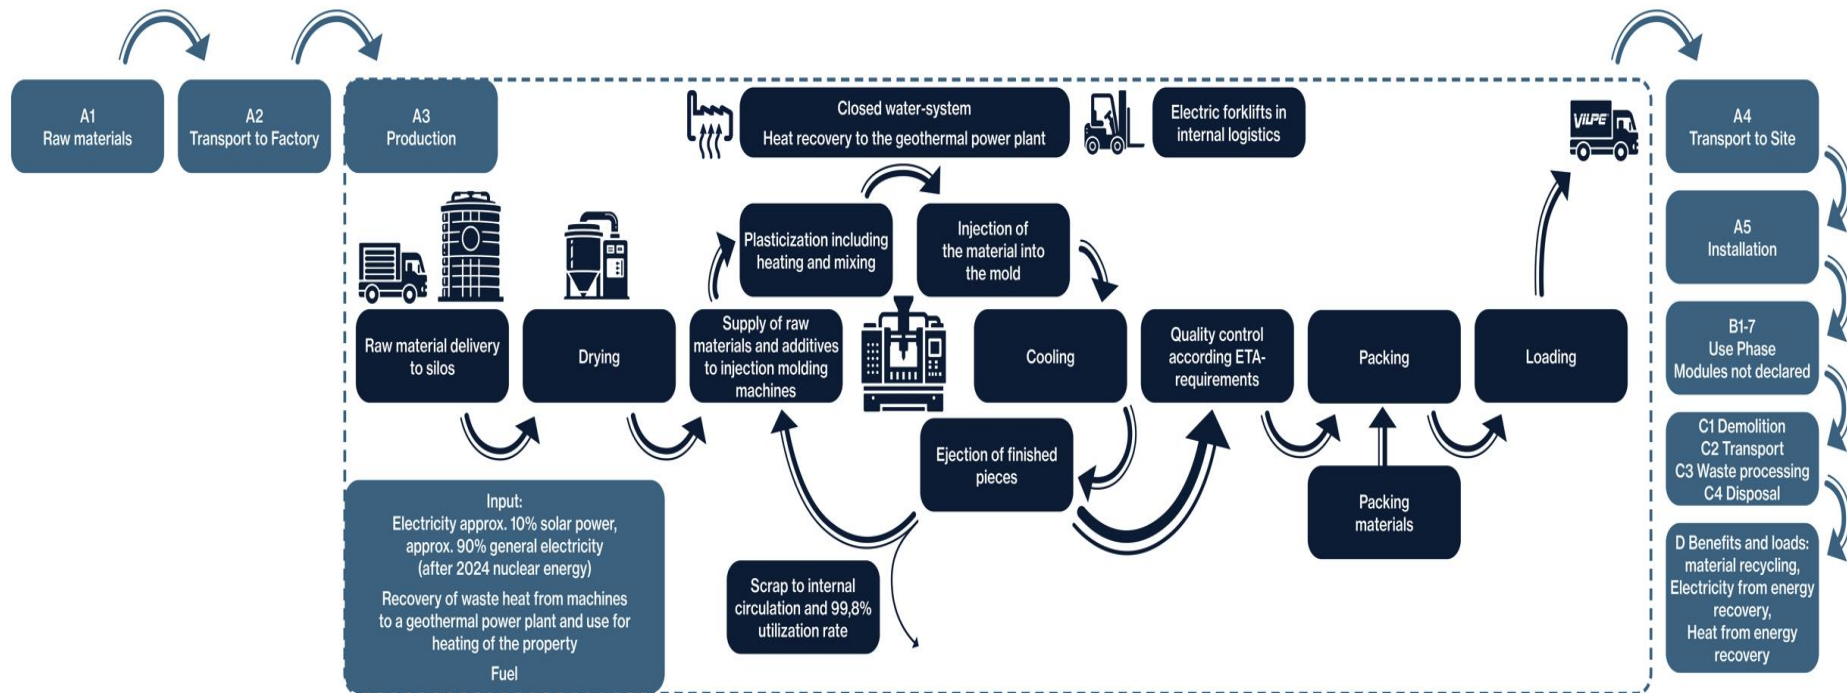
A1
Raw materials

A2
Transport to Factory

A3
Production

Closed water-system
Heat recovery to the geothermal power plant

Electric forklifts in internal logistics

VILPE

A4
Transport to Site

A5
Installation

B1-7
Use Phase
Modules not declared

C1 Demolition
C2 Transport
C3 Waste processing
C4 Disposal

D Benefits and loads: material recycling, Electricity from energy recovery, Heat from energy recovery

Plasticization including heating and mixing

Injection of the material into the mold

Raw material delivery to silos

Drying

Supply of raw materials and additives to injection molding machines

Cooling

Quality control according ETA-requirements

Packing

Loading

Ejection of finished pieces

Packing materials

Scrap to internal circulation and 99,8% utilization rate

Input:
Electricity approx. 10% solar power, approx. 90% general electricity (after 2024 nuclear energy)
Recovery of waste heat from machines to a geothermal power plant and use for heating of the property
Fuel